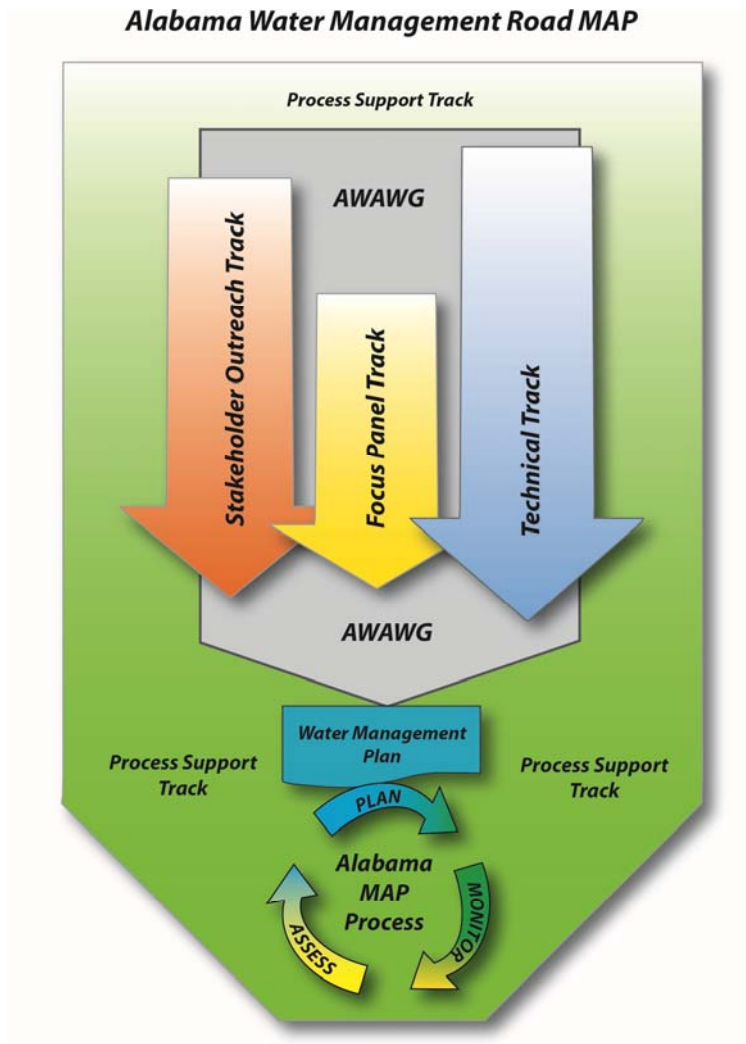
Alabama Water Management Road MAP

Process Support Track

AWAWG

Stakeholder Outreach Track

Focus Panel Track

Technical Track

AWAWG

Water Management Plan

Process Support Track

Process Support Track

PLAN

Alabama MAP Process

MONITOR

ASSESS